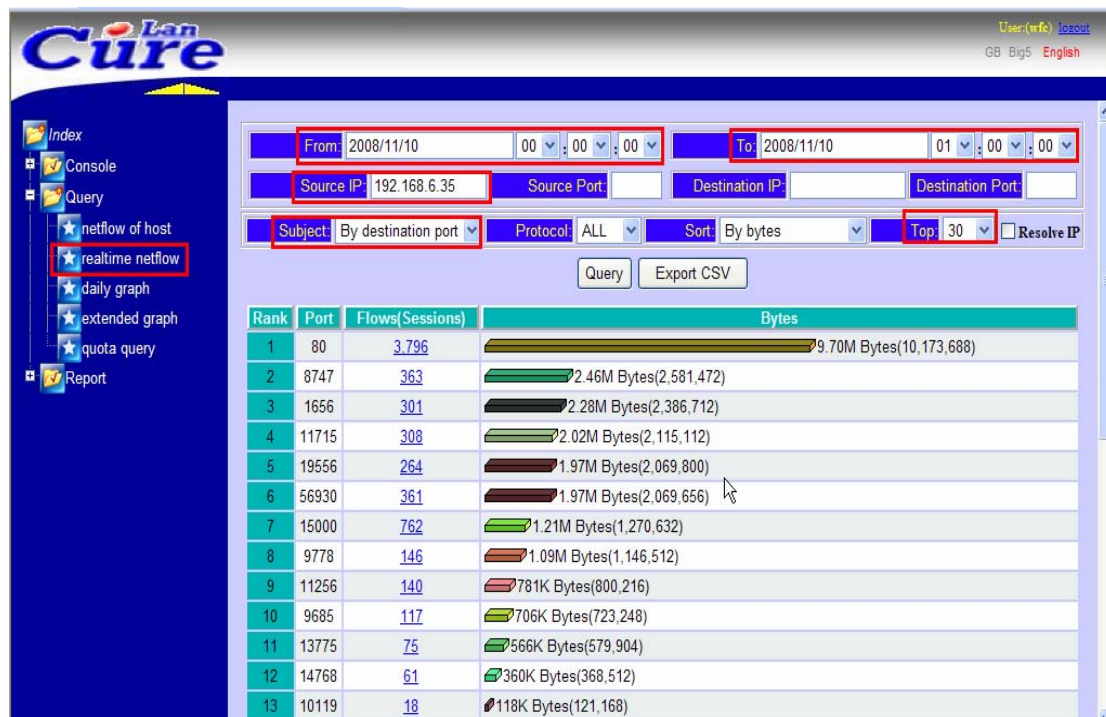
Lan Cure

User:(wfc) logout
GB Big5 English

Index
Console
Query
netflow of host
realtime netflow
daily graph
extended graph
quota query
Report

From: 2008/11/10 00 : 00 : 00
To: 2008/11/10 01 : 00 : 00
Source IP: 192.168.6.35
Source Port:
Destination IP:
Destination Port:
Subject: By destination port
Protocol: ALL
Sort: By bytes
Top: 30
Resolve IP

Query
Export CSV

| Rank | Port | Flows(Sessions) | Bytes |
|---|---|---|---|
| 1 | 80 | 3,796 | 9.70M Bytes(10,173,688) |
| 2 | 8747 | 363 | 2.46M Bytes(2,581,472) |
| 3 | 1656 | 301 | 2.28M Bytes(2,386,712) |
| 4 | 11715 | 308 | 2.02M Bytes(2,115,112) |
| 5 | 19556 | 264 | 1.97M Bytes(2,069,800) |
| 6 | 56930 | 361 | 1.97M Bytes(2,069,656) |
| 7 | 15000 | 762 | 1.21M Bytes(1,270,632) |
| 8 | 9778 | 146 | 1.09M Bytes(1,146,512) |
| 9 | 11256 | 140 | 781K Bytes(800,216) |
| 10 | 9685 | 117 | 706K Bytes(723,248) |
| 11 | 13775 | 75 | 566K Bytes(579,904) |
| 12 | 14768 | 61 | 360K Bytes(368,512) |
| 13 | 10119 | 18 | 118K Bytes(121,168) |